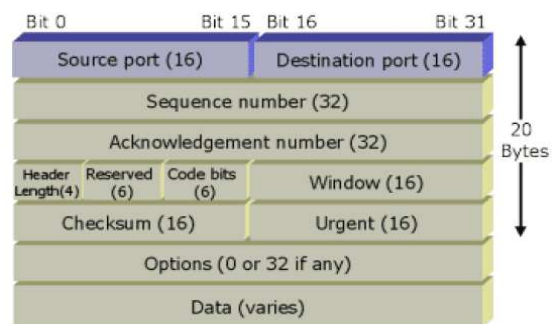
Bit 0 Bit 15 Bit 16 Bit 31

| Source port (16) | | | Destination port (16) |
|---|---|---|---|
| Sequence number (32) | | | |
| Acknowledgement number (32) | | | |
| Header Length(4) | Reserved (6) | Code bits (6) | Window (16) |
| Checksum (16) | | | Urgent (16) |
| Options (0 or 32 if any) | | | |
| Data (varies) | | | |

20 Bytes